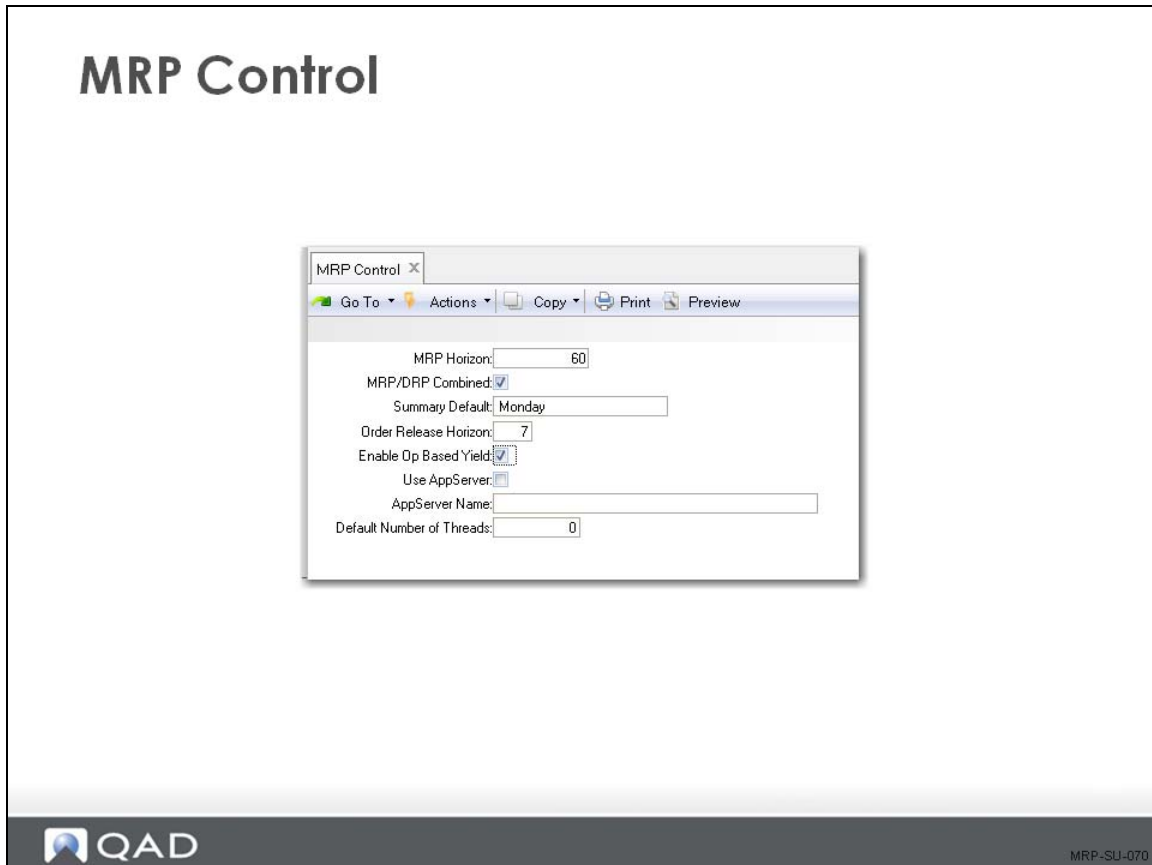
MRP Control

MRP Control ×

Go To ▾ Actions ▾ Copy ▾ Print Preview

MRP Horizon: 60
MRP/DRP Combined: ☑
Summary Default: Monday
Order Release Horizon: 7
Enable Op Based Yield: ☑
Use AppServer: ☐
AppServer Name:
Default Number of Threads: 0

QAD

MRP-SU-070